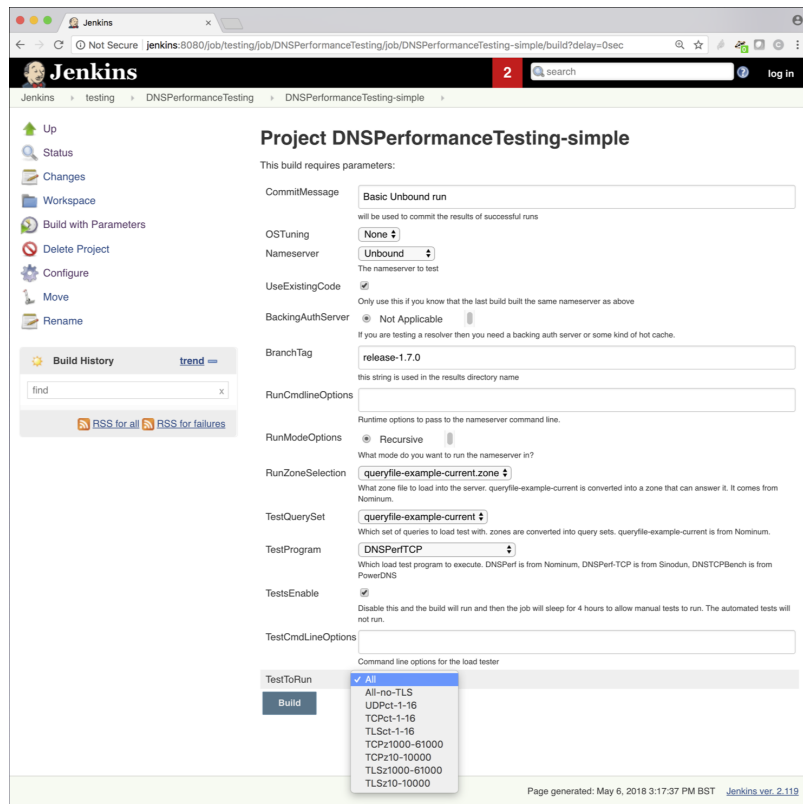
Jenkins

Not Secure jenkins:8080/job/testing/job/DNSPerformanceTesting/job/DNSPerformanceTesting-simple/build?delay=0sec

Jenkins

2

search

log in

Jenkins › testing › DNSPerformanceTesting › DNSPerformanceTesting-simple ›

Up
Status
Changes
Workspace
Build with Parameters
Delete Project
Configure
Move
Rename

Build History trend

find

RSS for all RSS for failures

Project DNSPerformanceTesting-simple

This build requires parameters:

| | |
|---|---|
| CommitMessage | Basic Unbound run<br>will be used to commit the results of successful runs |
| OSTuning | None |
| Nameserver | Unbound<br>The nameserver to test |
| UseExistingCode | Only use this if you know that the last build built the same nameserver as above |
| BackingAuthServer | Not Applicable<br>If you are testing a resolver then you need a backing auth server or some kind of hot cache. |
| BranchTag | release-1.7.0<br>this string is used in the results directory name |
| RunCmdlineOptions | Runtime options to pass to the nameserver command line. |
| RunModeOptions | Recursive<br>What mode do you want to run the nameserver in? |
| RunZoneSelection | queryfile-example-current.zone<br>What zone file to load into the server. queryfile-example-current is converted into a zone that can answer it. It comes from Nominum. |
| TestQuerySet | queryfile-example-current<br>Which set of queries to load test with. zones are converted into query sets. queryfile-example-current is from Nominum. |
| TestProgram | DNSPerfTCP<br>Which load test program to execute. DNSPerf is from Nominum, DNSPerf-TCP is from Sinodun, DNSTCPBench is from PowerDNS |
| TestsEnable | Disable this and the build will run and then the job will sleep for 4 hours to allow manual tests to run. The automated tests will not run. |
| TestCmdLineOptions | Command line options for the load tester |
| TestToRun | ✓ All<br>All-no-TLS<br>UDPct-1-16<br>TCPct-1-16<br>TLSct-1-16<br>TCPz1000-61000<br>TCPz10-10000<br>TLSz1000-61000<br>TLSz10-10000 |

Build

Page generated: May 6, 2018 3:17:37 PM BST Jenkins ver. 2.119